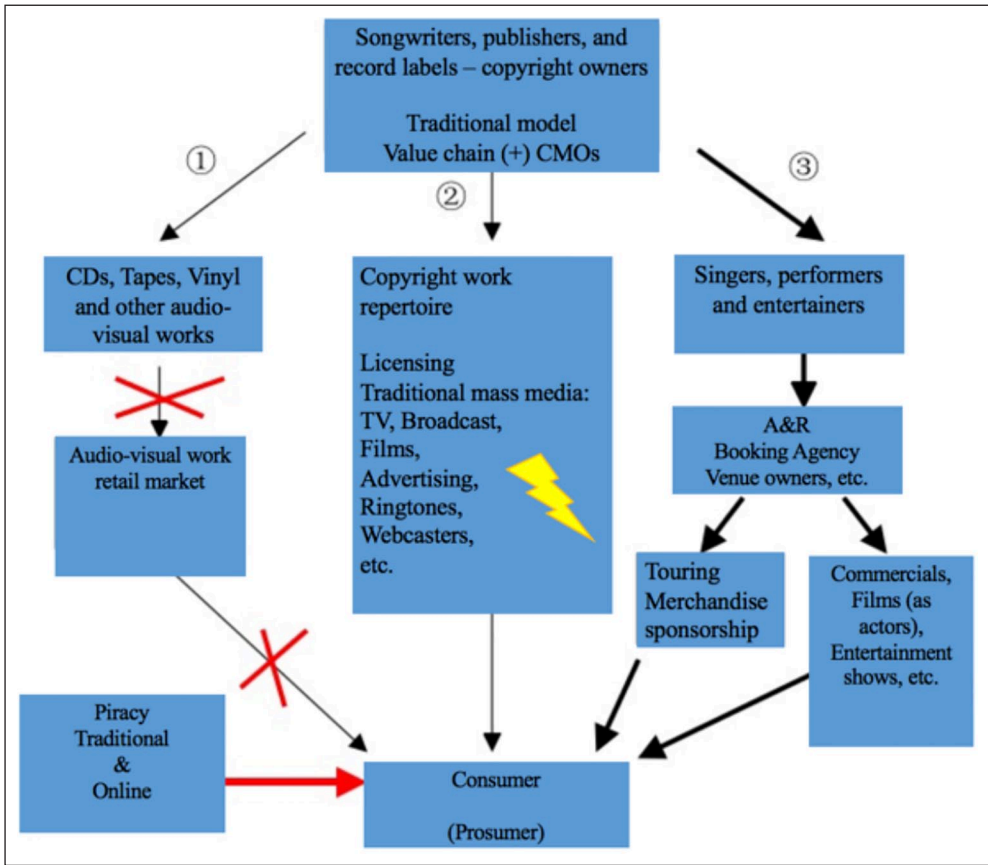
Songwriters, publishers, and record labels – copyright owners

Traditional model
Value chain (+) CMOs

①

②

③

CDs, Tapes, Vinyl and other audio-visual works

Audio-visual work retail market

Copyright work repertoire

Licensing
Traditional mass media:
TV, Broadcast,
Films,
Advertising,
Ringtones,
Webcasters,
etc.

Singers, performers and entertainers

A&R
Booking Agency
Venue owners, etc.

Touring
Merchandise
sponsorship

Commercials, Films (as actors), Entertainment shows, etc.

Piracy
Traditional
&
Online

Consumer

(Prosumer)